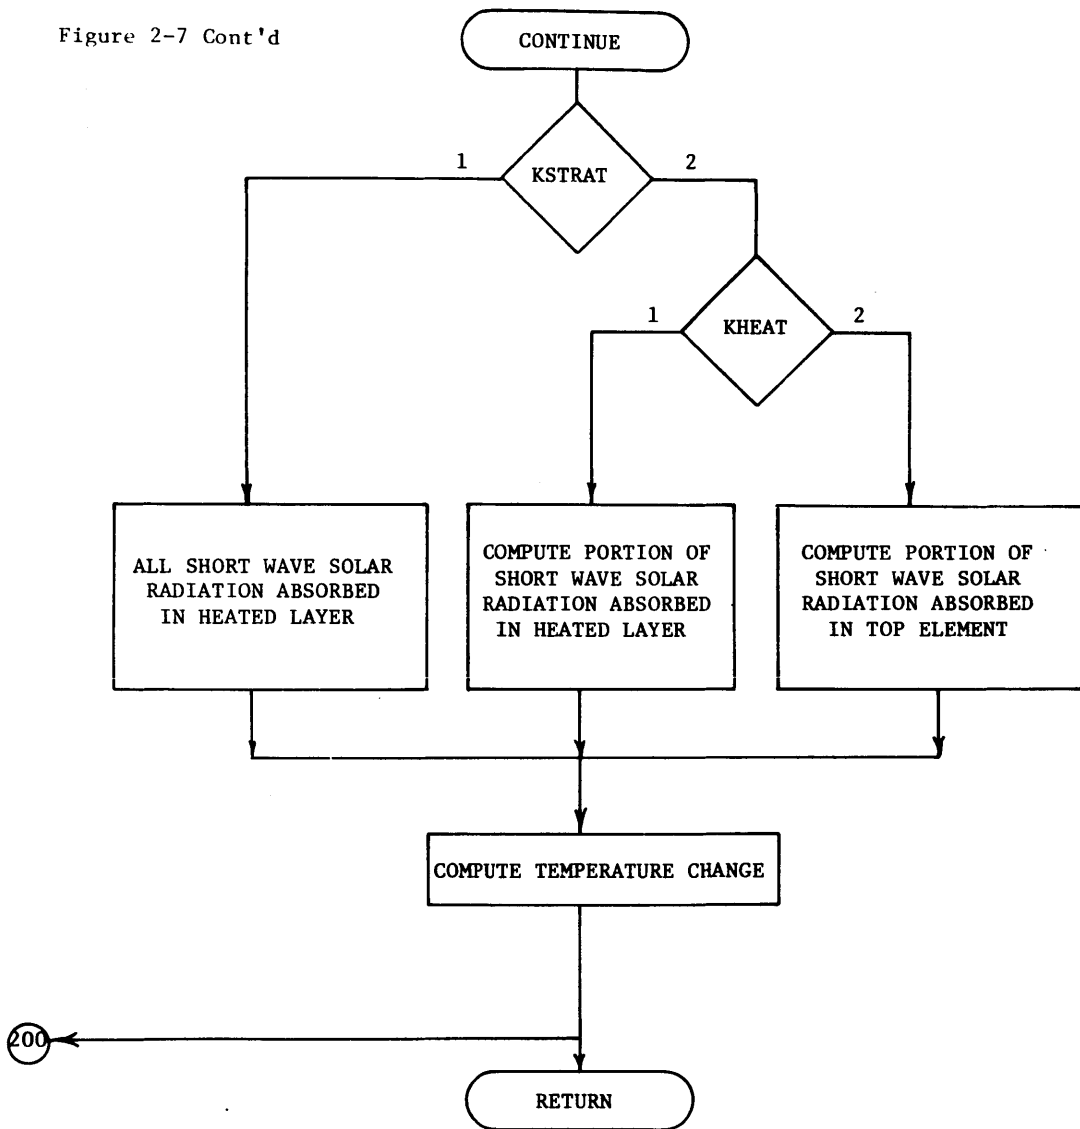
Figure 2-7 Cont'd

CONTINUE

KSTRAT

1

2

KHEAT

1

2

ALL SHORT WAVE SOLAR RADIATION ABSORBED IN HEATED LAYER

COMPUTE PORTION OF SHORT WAVE SOLAR RADIATION ABSORBED IN HEATED LAYER

COMPUTE PORTION OF SHORT WAVE SOLAR RADIATION ABSORBED IN TOP ELEMENT

COMPUTE TEMPERATURE CHANGE

200

RETURN